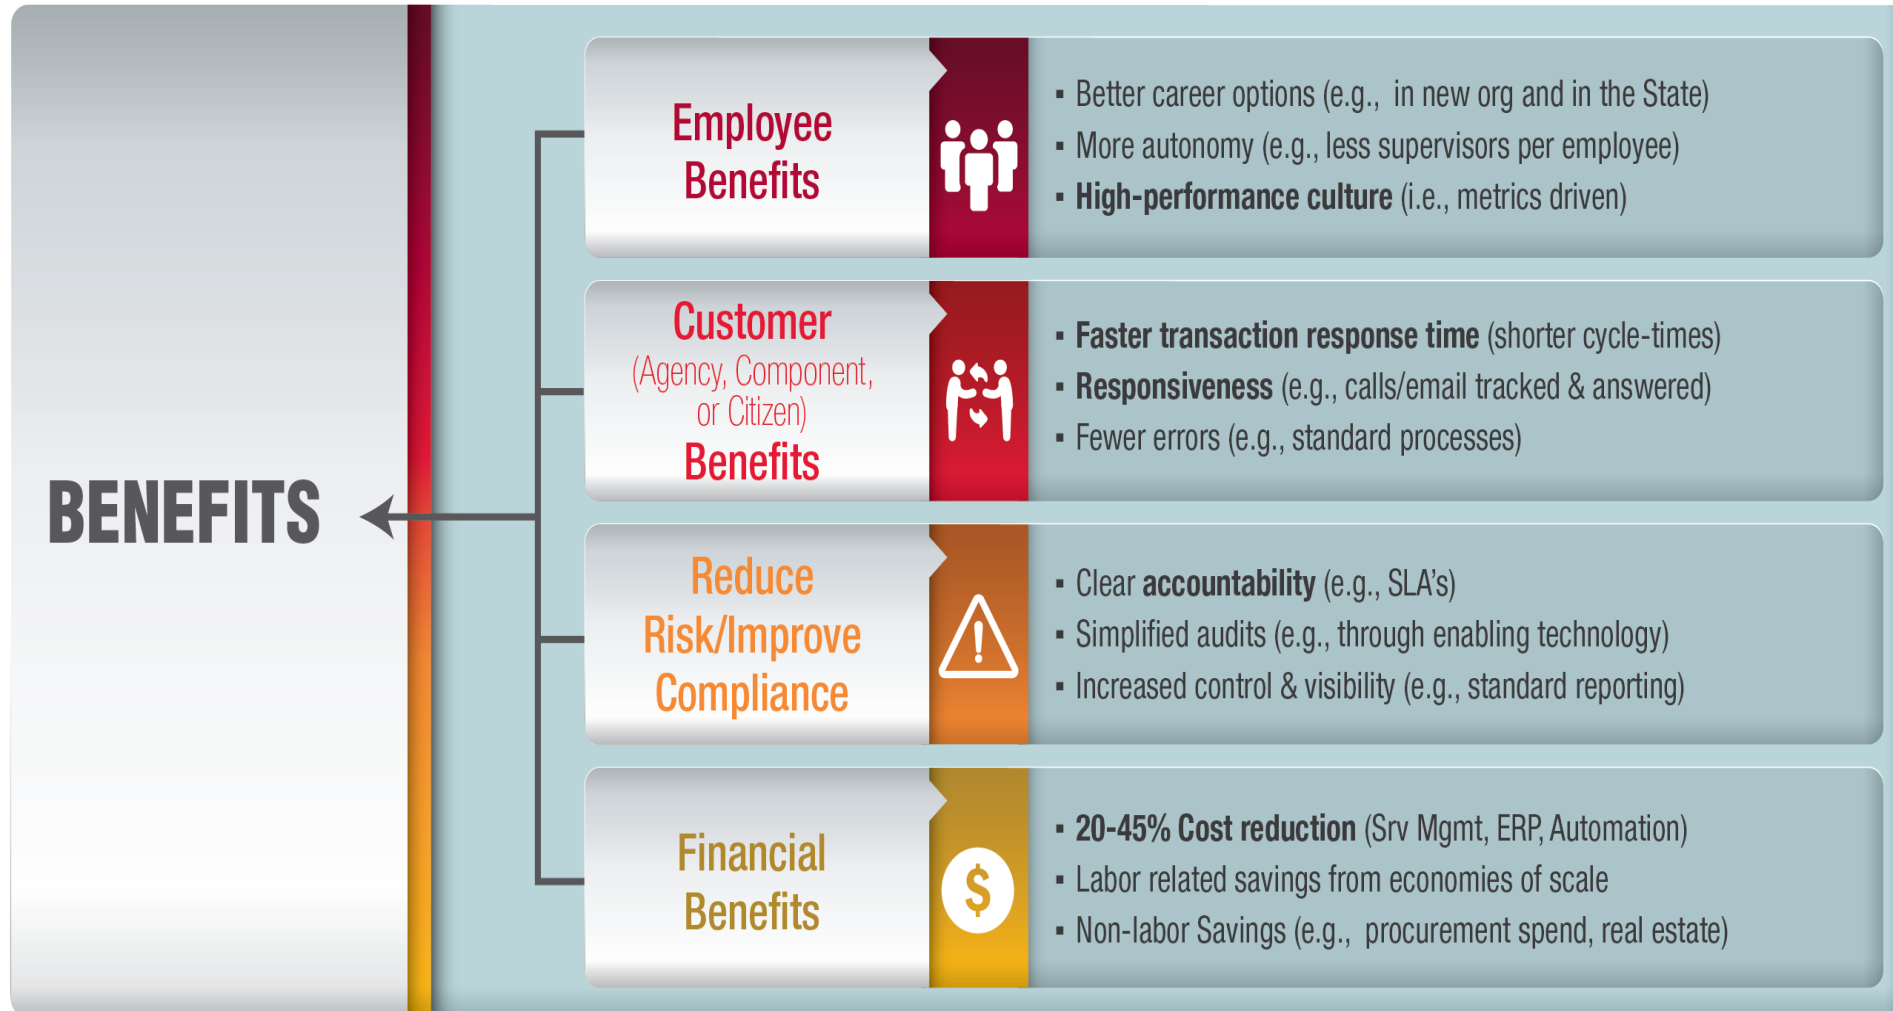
BENEFITS

Employee Benefits

- Better career options (e.g., in new org and in the State)
- More autonomy (e.g., less supervisors per employee)
- High-performance culture (i.e., metrics driven)

Customer (Agency, Component, or Citizen) Benefits

- Faster transaction response time (shorter cycle-times)
- Responsiveness (e.g., calls/email tracked & answered)
- Fewer errors (e.g., standard processes)

Reduce Risk/Improve Compliance

- Clear accountability (e.g., SLA's)
- Simplified audits (e.g., through enabling technology)
- Increased control & visibility (e.g., standard reporting)

Financial Benefits

$

- 20-45% Cost reduction (Srv Mgmt, ERP, Automation)
- Labor related savings from economies of scale
- Non-labor Savings (e.g., procurement spend, real estate)